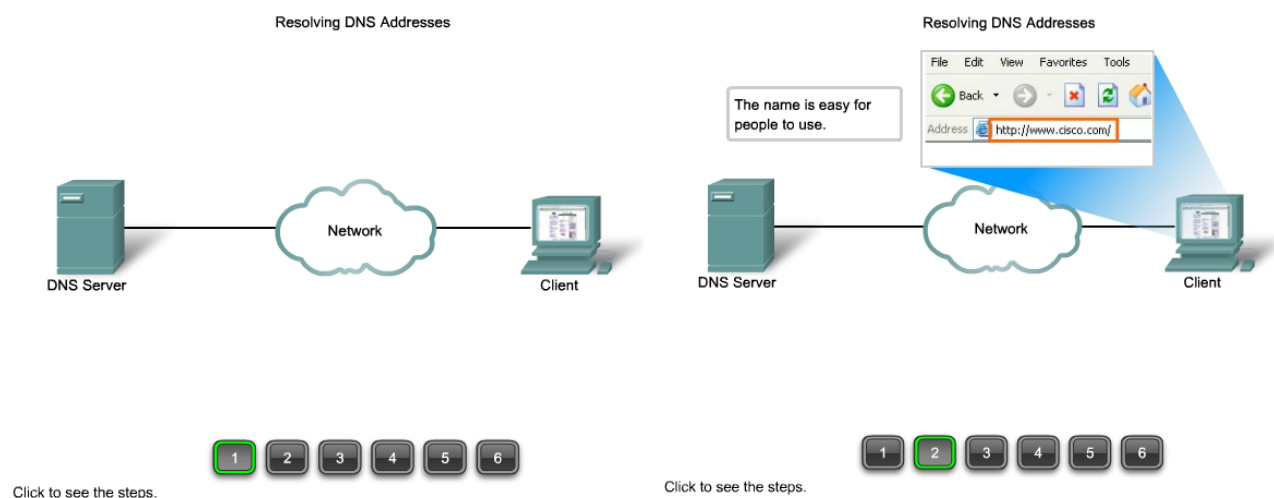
Resolving DNS Addresses

Network

DNS Server

Client

1 2 3 4 5 6

Click to see the steps.

Resolving DNS Addresses

File Edit View Favorites Tools

Back

Address http://www.cisco.com/

The name is easy for people to use.

Network

DNS Server

Client

1 2 3 4 5 6

Click to see the steps.